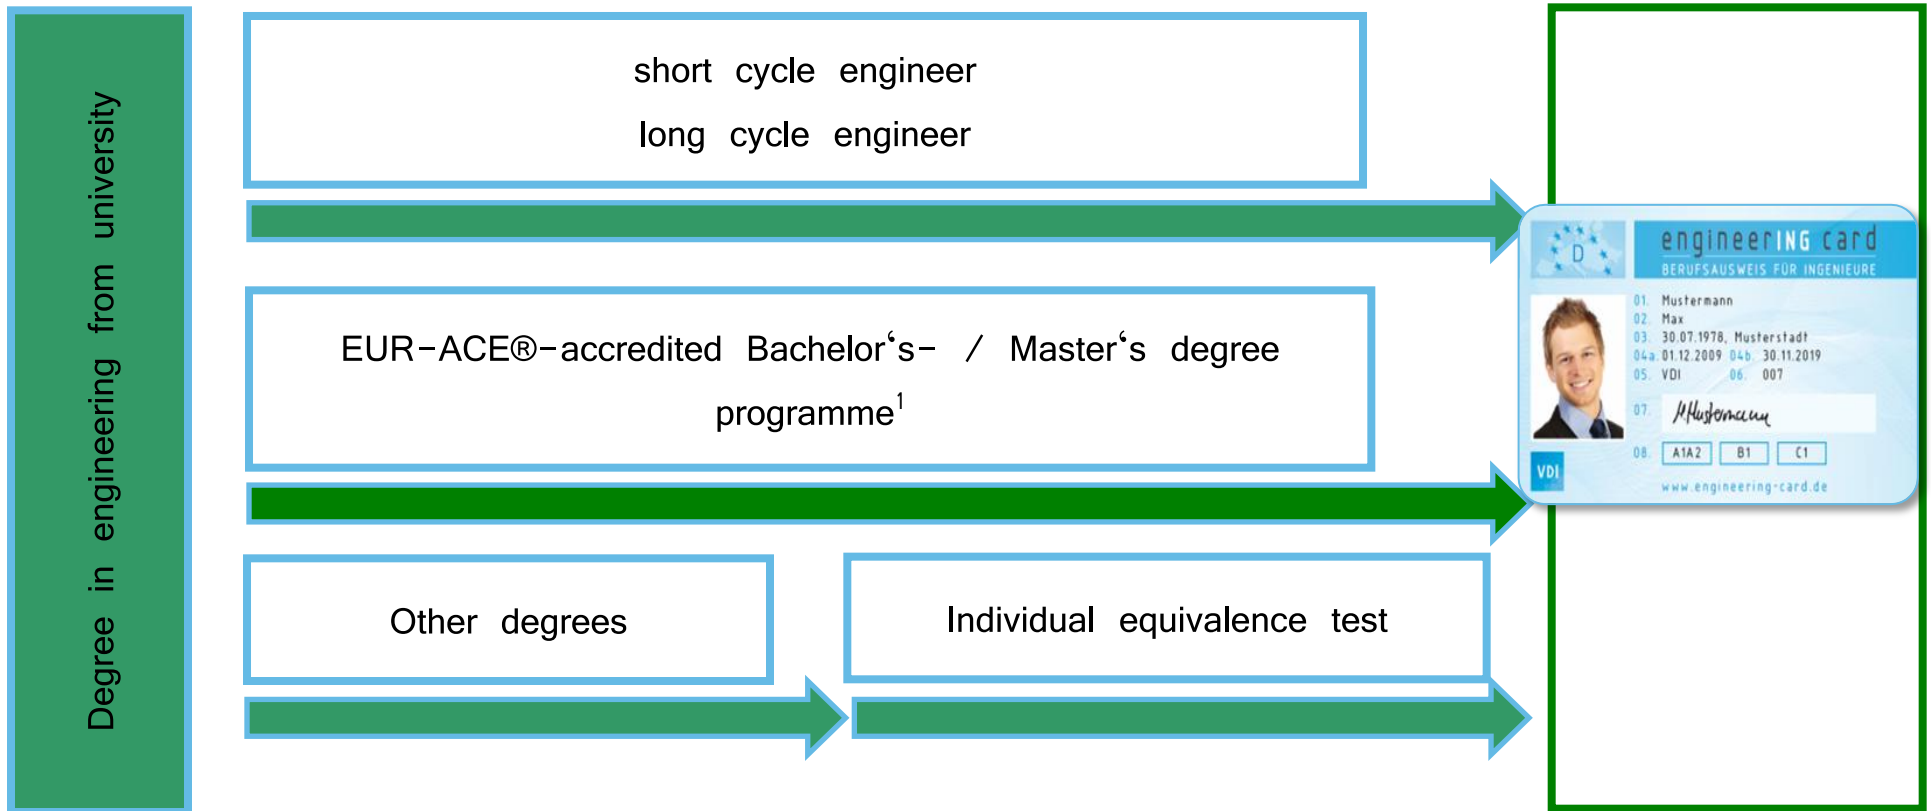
Degree in engineering from university

short cycle engineer
long cycle engineer

EUR-ACE®-accredited Bachelor‘s- / Master‘s degree programme$^1$

Other degrees

Individual equivalence test

D

engineeRING card
BERUFSAUSWEIS FÜR INGENIEURE

01. Mustermann
02. Max
03. 30.07.1978, Musterstadt
04a. 01.12.2009 04b. 30.11.2019
05. VDI 06. 007
07. M.Mustermann
08. A1A2 B1 C1

VDI

www.engineering-card.de